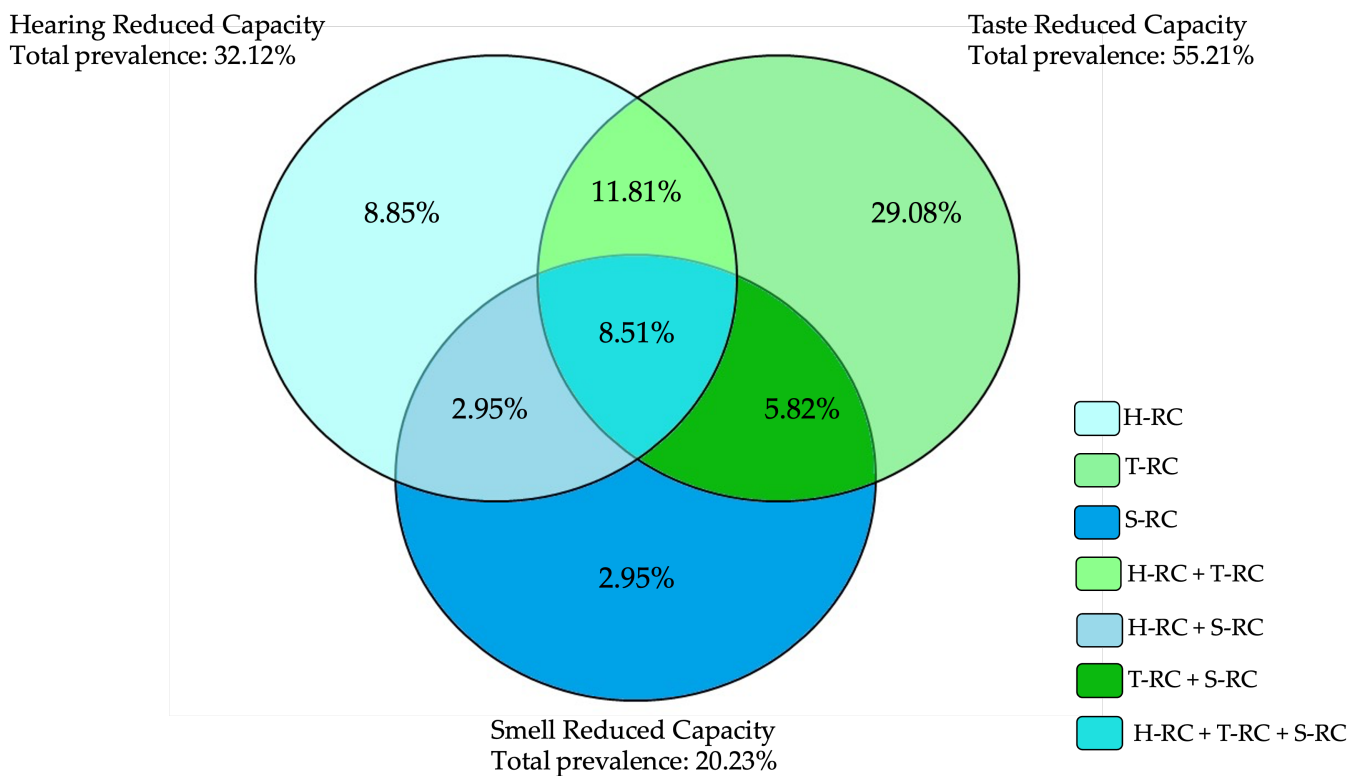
Hearing Reduced Capacity
Total prevalence: 32.12%

Taste Reduced Capacity
Total prevalence: 55.21%

8.85%

11.81%

29.08%

8.51%

2.95%

5.82%

2.95%

Smell Reduced Capacity
Total prevalence: 20.23%

H-RC
T-RC
S-RC
H-RC + T-RC
H-RC + S-RC
T-RC + S-RC
H-RC + T-RC + S-RC